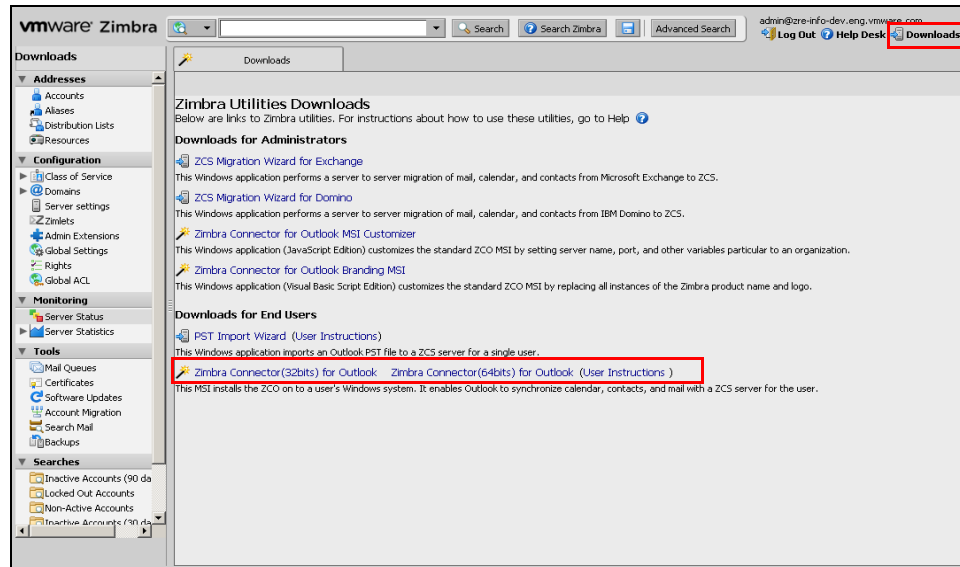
vmware Zimbra

Search | Search Zimbra | Advanced Search

admin@zre-info-dev.eng.vmware.com

Log Out | Help Desk | Downloads

Downloads

Addresses
Accounts
Aliases
Distribution Lists
Resources

Configuration
Class of Service
Domains
Server settings
Zimlets
Admin Extensions
Global Settings
Rights
Global ACL

Monitoring
Server Status
Server Statistics

Tools
Mail Queues
Certificates
Software Updates
Account Migration
Search Mail
Backups

Searches
Inactive Accounts (90 da
Locked Out Accounts
Non-Active Accounts
Inactive Accounts (30 da

Downloads

Zimbra Utilities Downloads
Below are links to Zimbra utilities. For instructions about how to use these utilities, go to Help

Downloads for Administrators

ZCS Migration Wizard for Exchange
This Windows application performs a server to server migration of mail, calendar, and contacts from Microsoft Exchange to ZCS.

ZCS Migration Wizard for Domino
This Windows application performs a server to server migration of mail, calendar, and contacts from IBM Domino to ZCS.

Zimbra Connector for Outlook MSI Customizer
This Windows application (JavaScript Edition) customizes the standard ZCO MSI by setting server name, port, and other variables particular to an organization.

Zimbra Connector for Outlook Branding MSI
This Windows application (Visual Basic Script Edition) customizes the standard ZCO MSI by replacing all instances of the Zimbra product name and logo.

Downloads for End Users

PST Import Wizard (User Instructions)
This Windows application imports an Outlook PST file to a ZCS server for a single user.

Zimbra Connector(32bits) for Outlook Zimbra Connector(64bits) for Outlook (User Instructions )
This MSI installs the ZCO on to a user's Windows system. It enables Outlook to synchronize calendar, contacts, and mail with a ZCS server for the user.